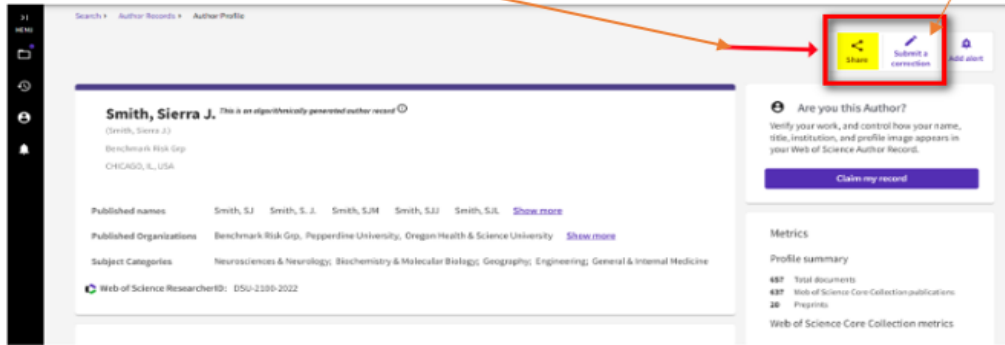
MENU

Search › Author Records › Author Profile

Share

Submit a correction

Add alert

Smith, Sierra J. This is an algorithmically generated author record

(Smith, Sierra J.)

Benchmark Risk Grp

CHICAGO, IL, USA

Published names Smith, SJ Smith, S. J. Smith, SJM Smith, SJJ Smith, SJL Show more

Published Organizations Benchmark Risk Grp, Pepperdine University, Oregon Health & Science University Show more

Subject Categories Neurosciences & Neurology; Biochemistry & Molecular Biology; Geography; Engineering; General & Internal Medicine

Web of Science ResearcherID: DSU-2100-2022

Are you this Author?

Verify your work, and control how your name, title, institution, and profile image appears in your Web of Science Author Record.

Claim my record

Metrics

Profile summary

657 Total documents

637 Web of Science Core Collection publications

20 Preprints

Web of Science Core Collection metrics